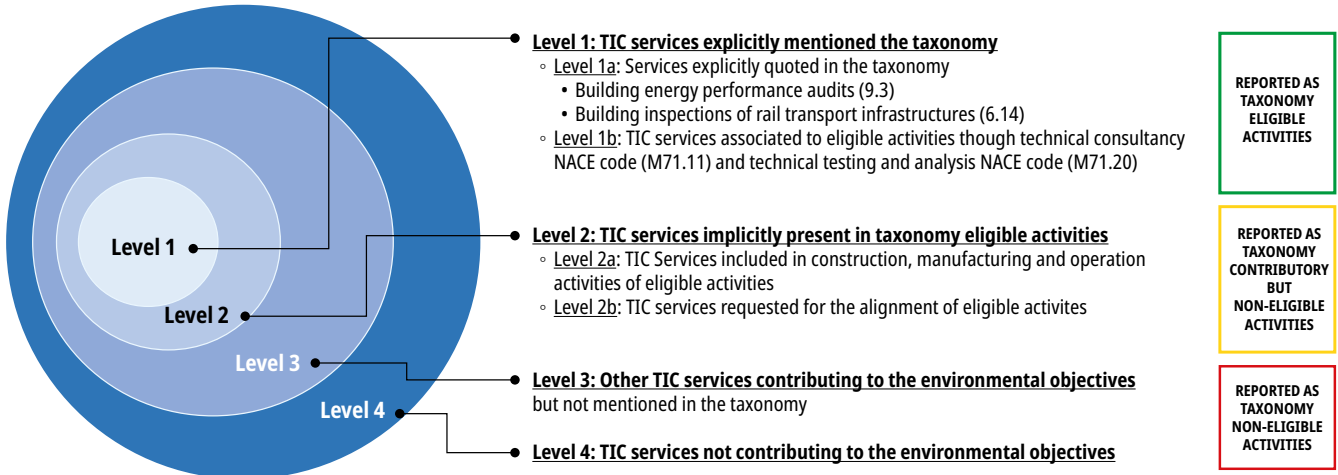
Level 1

Level 2

Level 3

Level 4

Level 1: TIC services explicitly mentioned the taxonomy
◦ Level 1a: Services explicitly quoted in the taxonomy
• Building energy performance audits (9.3)
• Building inspections of rail transport infrastructures (6.14)
◦ Level 1b: TIC services associated to eligible activities though technical consultancy NACE code (M71.11) and technical testing and analysis NACE code (M71.20)

REPORTED AS TAXONOMY ELIGIBLE ACTIVITIES

Level 2: TIC services implicitly present in taxonomy eligible activities
◦ Level 2a: TIC Services included in construction, manufacturing and operation activities of eligible activities
◦ Level 2b: TIC services requested for the alignment of eligible activites

REPORTED AS TAXONOMY CONTRIBUTORY BUT NON-ELIGIBLE ACTIVITIES

Level 3: Other TIC services contributing to the environmental objectives but not mentioned in the taxonomy

Level 4: TIC services not contributing to the environmental objectives

REPORTED AS TAXONOMY NON-ELIGIBLE ACTIVITIES